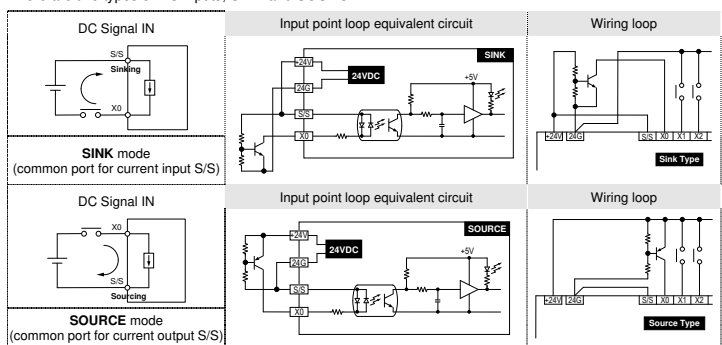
| DC Signal IN | Input point loop equivalent circuit | Wiring loop |
|---|---|---|
| S/S Sinking X0 | +24V 24VDC 24G S/S X0 +5V SINK | +24V 24G S/S X0 X1 X2 Sink Type |
| **SINK** mode (common port for current input S/S) | | |
| DC Signal IN | Input point loop equivalent circuit | Wiring loop |
| X0 S/S Sourcing | +24V 24VDC 24G S/S X0 +5V SOURCE | +24V 24G S/S X0 X1 X2 Source Type |
| **SOURCE** mode (common port for current output S/S) | | |